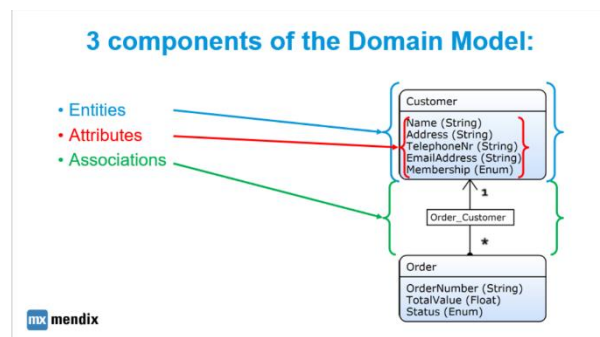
3 components of the Domain Model:

• Entities
• Attributes
• Associations

Customer

Name (String)
Address (String)
TelephoneNr (String)
EmailAddress (String)
Membership (Enum)

1

Order_Customer

*

Order

OrderNumber (String)
TotalValue (Float)
Status (Enum)

mx mendix